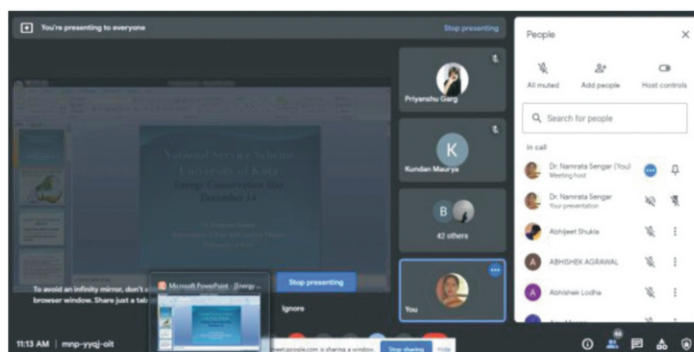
You're presenting to everyone

Stop presenting

National Service Scheme
University of Kota
Energy Conservation Day
December 14

Priyanshu Garg

K
Kundan Maurya

B
42 others

You

To avoid an infinity mirror, don't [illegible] browser window. Share just a tab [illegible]

Microsoft PowerPoint - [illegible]

Stop presenting

Ignore

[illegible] is sharing a window. Stop sharing Hide

11:13 AM | mnp-yyqj-oit

People

All muted

Add people

Host controls

Search for people

In call

Dr. Namrata Sengar (You)
Meeting host

Dr. Namrata Sengar
Your presentation

Abhijeet Shukla

A
ABHISHEK AGRAWAL

A
Abhishek Lodha

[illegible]